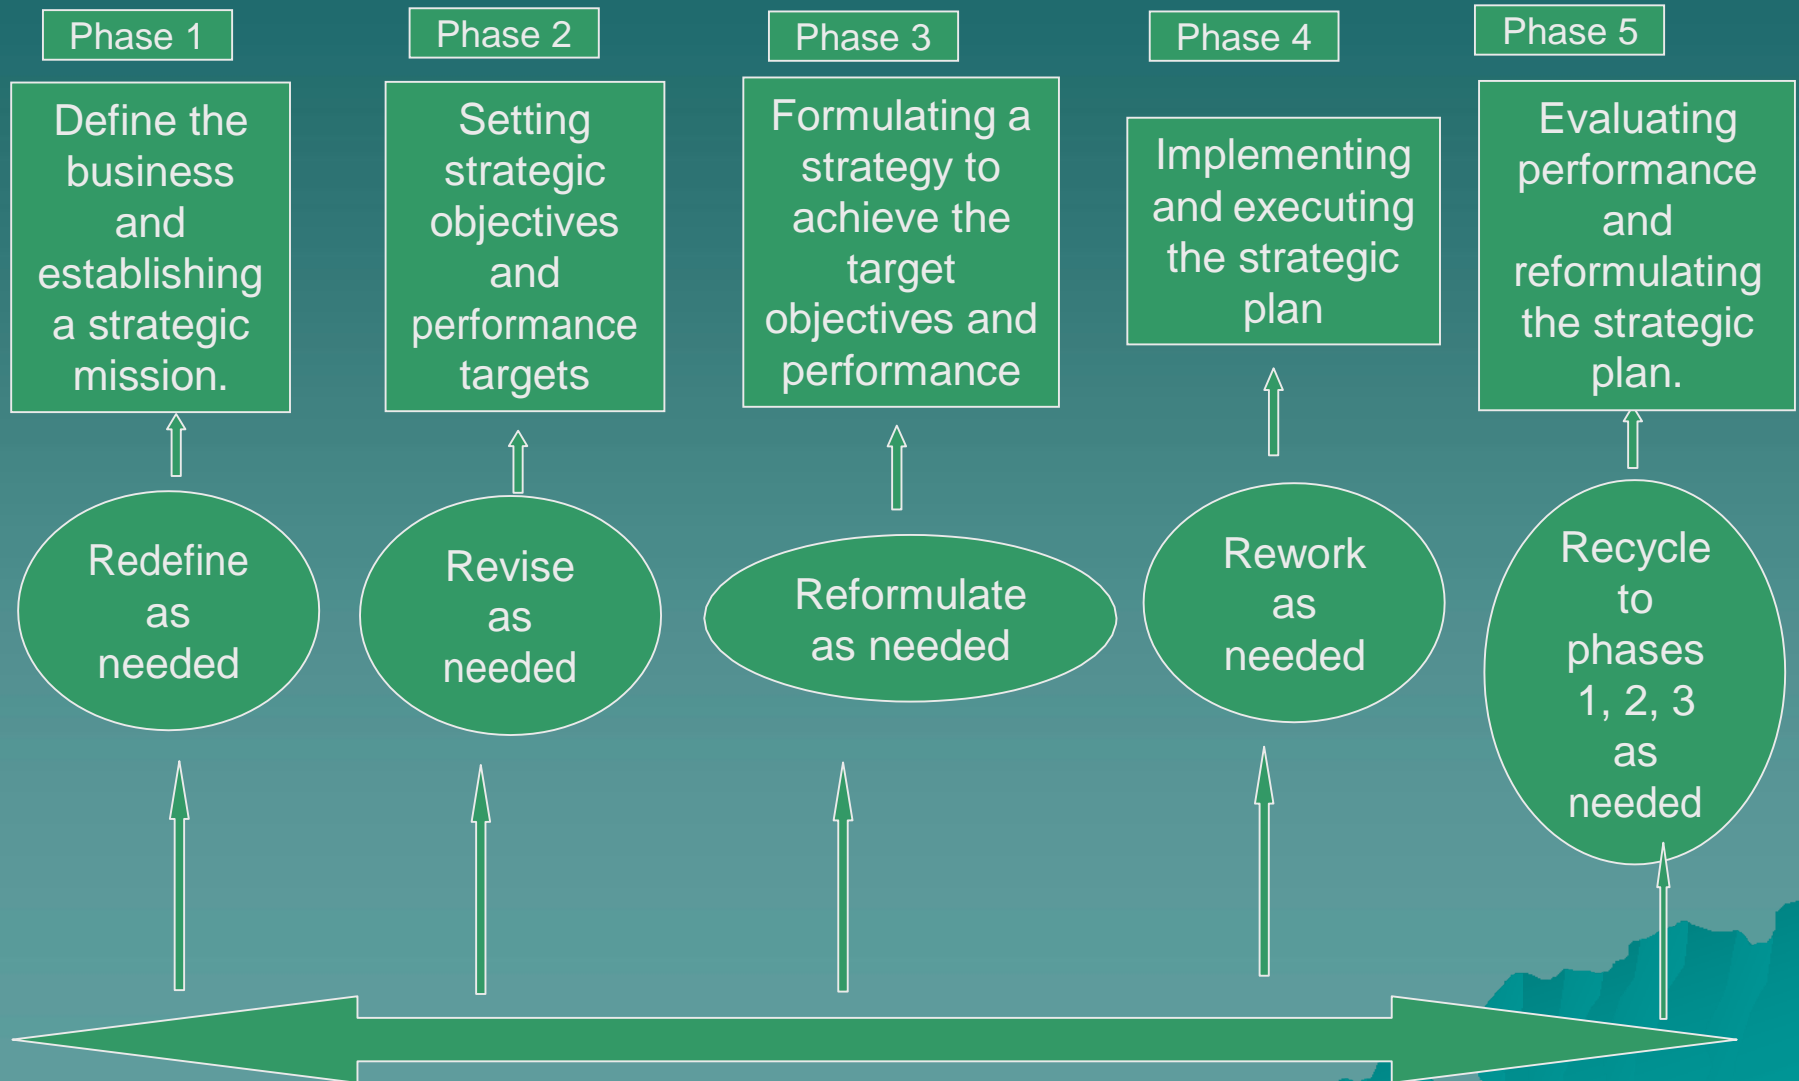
Phase 1

Define the business and establishing a strategic mission.

Phase 2

Setting strategic objectives and performance targets

Phase 3

Formulating a strategy to achieve the target objectives and performance

Phase 4

Implementing and executing the strategic plan

Phase 5

Evaluating performance and reformulating the strategic plan.

Redefine as needed

Revise as needed

Reformulate as needed

Rework as needed

Recycle to phases 1, 2, 3 as needed